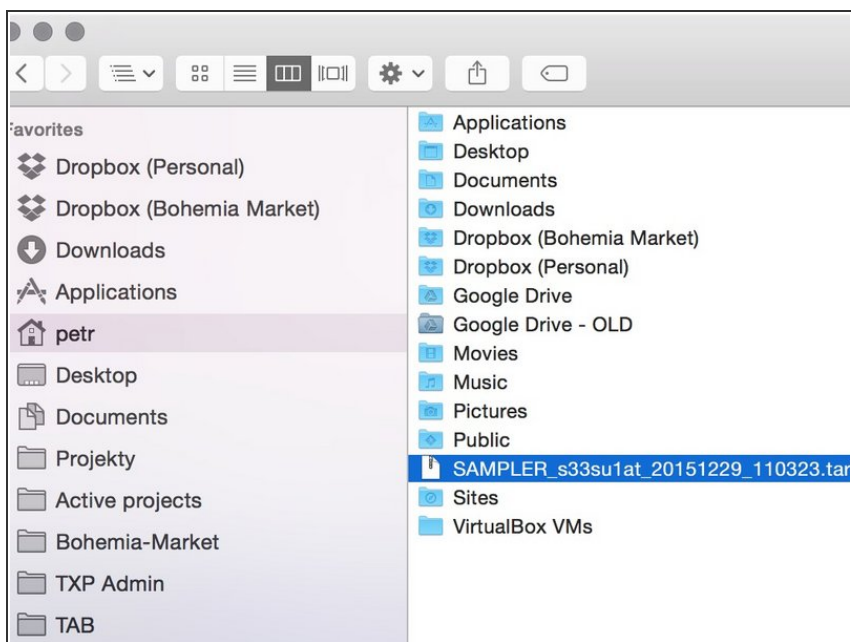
avorites
Dropbox (Personal)
Dropbox (Bohemia Market)
Downloads
Applications
petr
Desktop
Documents
Projekty
Active projects
Bohemia-Market
TXP Admin
TAB

Applications
Desktop
Documents
Downloads
Dropbox (Bohemia Market)
Dropbox (Personal)
Google Drive
Google Drive - OLD
Movies
Music
Pictures
Public
SAMPLER_s33su1at_20151229_110323.tar
Sites
VirtualBox VMs